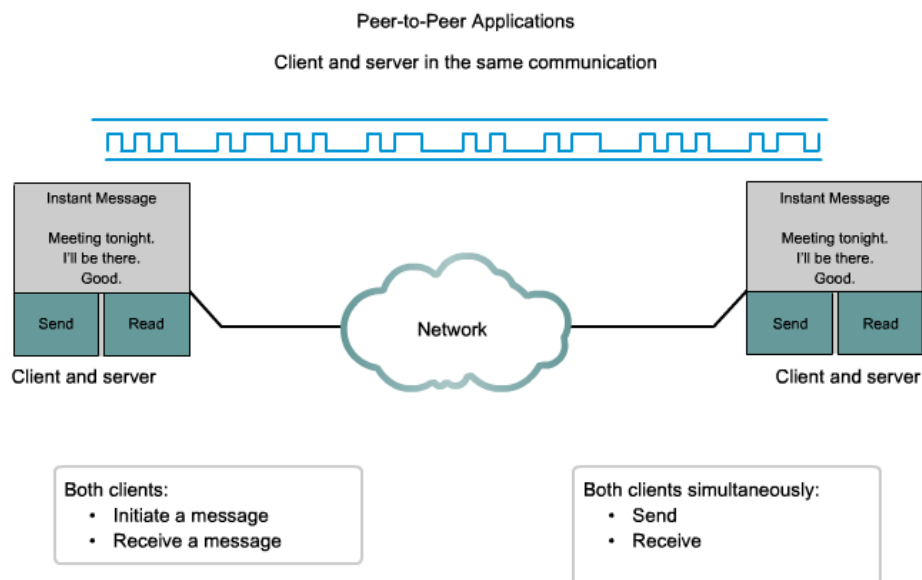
Peer-to-Peer Applications

Client and server in the same communication

Instant Message

Meeting tonight.
I'll be there.
Good.

Send

Read

Client and server

Network

Instant Message

Meeting tonight.
I'll be there.
Good.

Send

Read

Client and server

Both clients:
• Initiate a message
• Receive a message

Both clients simultaneously:
• Send
• Receive